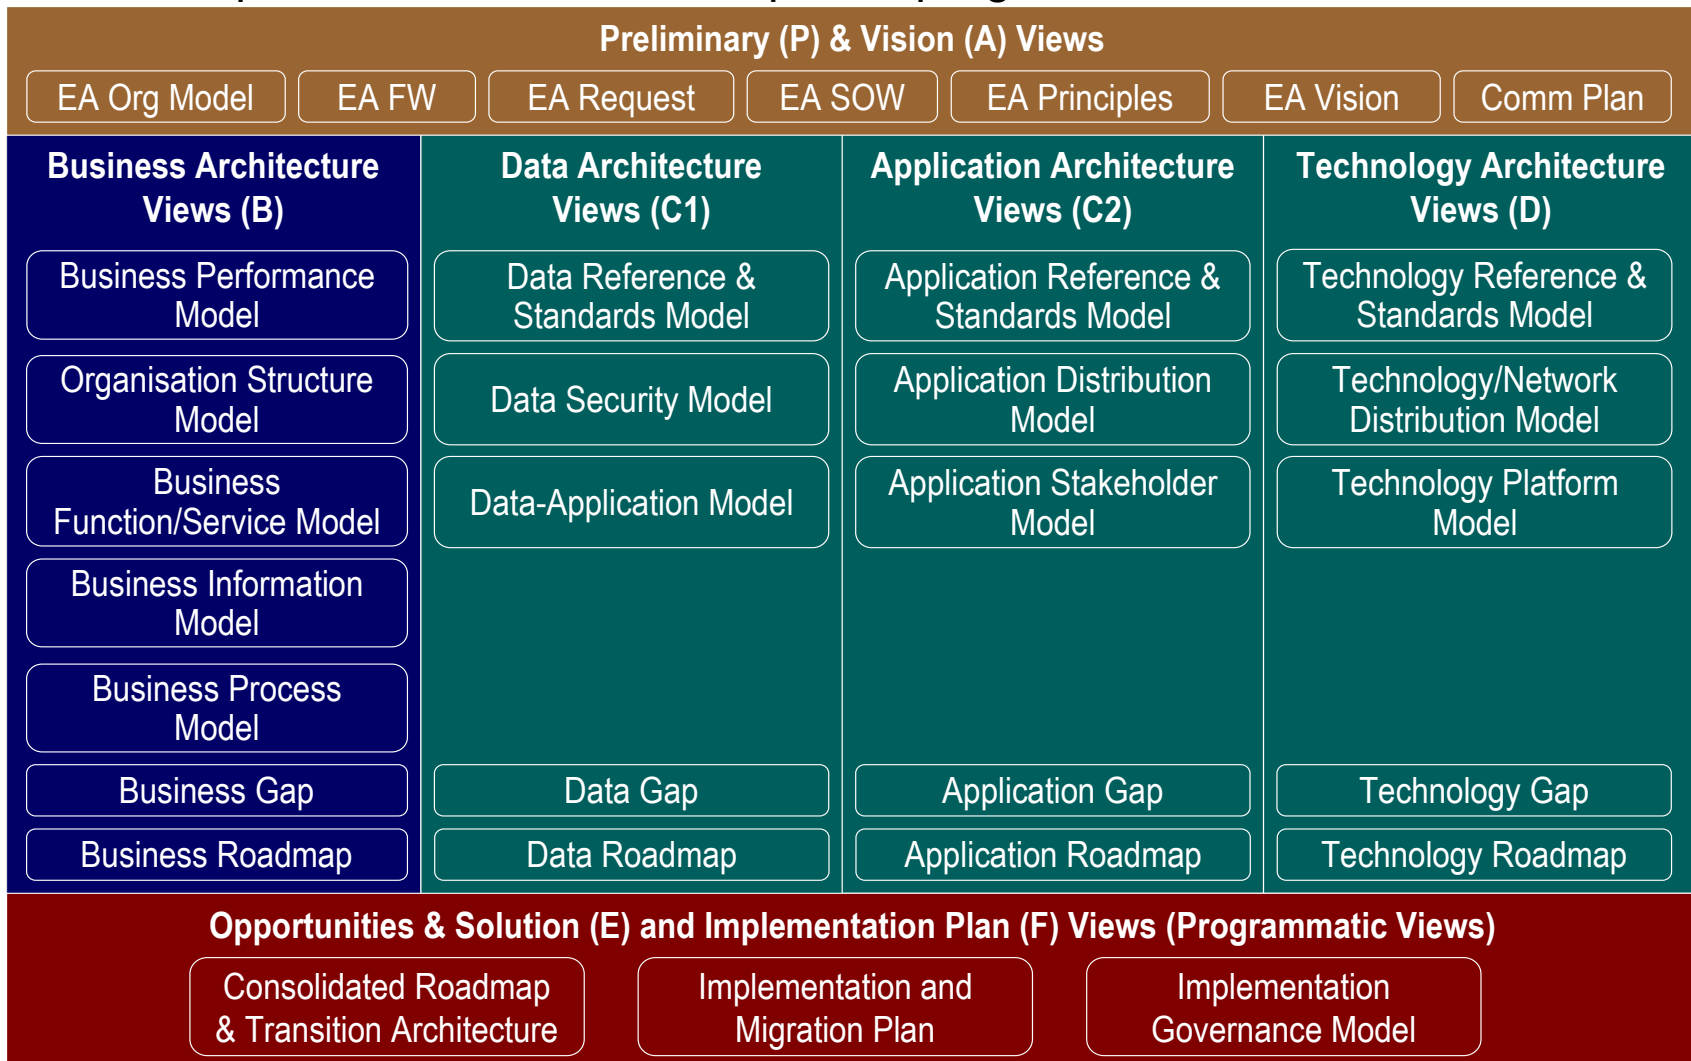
Preliminary (P) & Vision (A) Views

EA Org Model | EA FW | EA Request | EA SOW | EA Principles | EA Vision | Comm Plan

Business Architecture Views (B)

Business Performance Model

Organisation Structure Model

Business Function/Service Model

Business Information Model

Business Process Model

Business Gap

Business Roadmap

Data Architecture Views (C1)

Data Reference & Standards Model

Data Security Model

Data-Application Model

Data Gap

Data Roadmap

Application Architecture Views (C2)

Application Reference & Standards Model

Application Distribution Model

Application Stakeholder Model

Application Gap

Application Roadmap

Technology Architecture Views (D)

Technology Reference & Standards Model

Technology/Network Distribution Model

Technology Platform Model

Technology Gap

Technology Roadmap

Opportunities & Solution (E) and Implementation Plan (F) Views (Programmatic Views)

Consolidated Roadmap & Transition Architecture

Implementation and Migration Plan

Implementation Governance Model